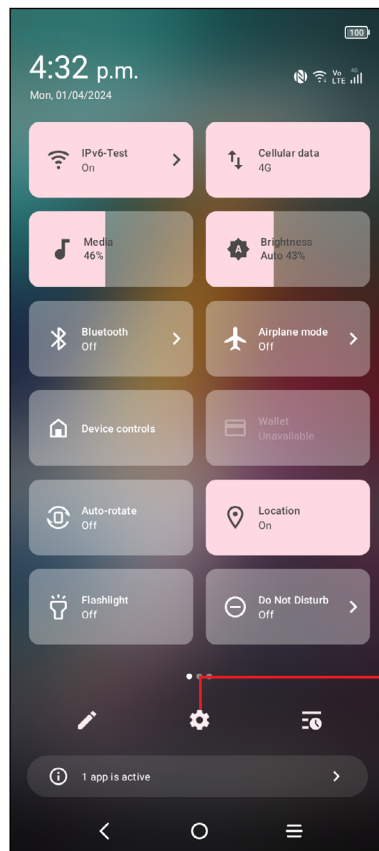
100

4:32 p.m.

Mon, 01/04/2024

Vo LTE 4G

IPv6-Test
On

Cellular data
4G

Media
46%

Brightness
Auto 43%

Bluetooth
Off

Airplane mode
Off

Device controls

Wallet
Unavailable

Auto-rotate
Off

Location
On

Flashlight
Off

Do Not Disturb
Off

1 app is active